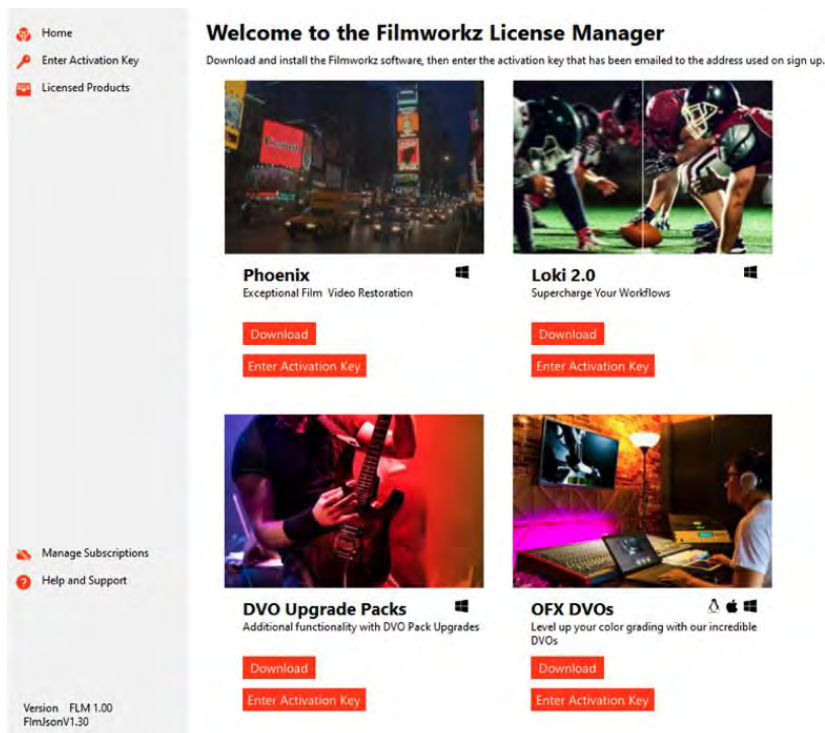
Home
Enter Activation Key
Licensed Products

Manage Subscriptions
Help and Support

Version FLM 1.00
FlmJsonV1.30

Welcome to the Filmworkz License Manager

Download and install the Filmworkz software, then enter the activation key that has been emailed to the address used on sign up.

Phoenix
Exceptional Film Video Restoration
Download
Enter Activation Key

Loki 2.0
Supercharge Your Workflows
Download
Enter Activation Key

DVO Upgrade Packs
Additional functionality with DVO Pack Upgrades
Download
Enter Activation Key

OFX DVOs
Level up your color grading with our incredible DVOs
Download
Enter Activation Key